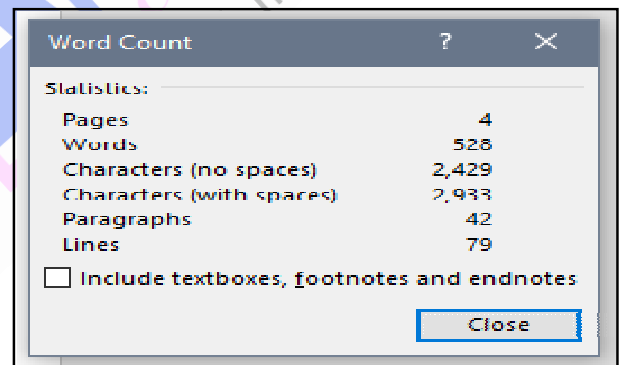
Word Count ? ×

Statistics:

| | |
|---|---|
| Pages | 4 |
| Words | 528 |
| Characters (no spaces) | 2,429 |
| Characters (with spaces) | 2,933 |
| Paragraphs | 42 |
| Lines | 79 |

Include textboxes, footnotes and endnotes

Close